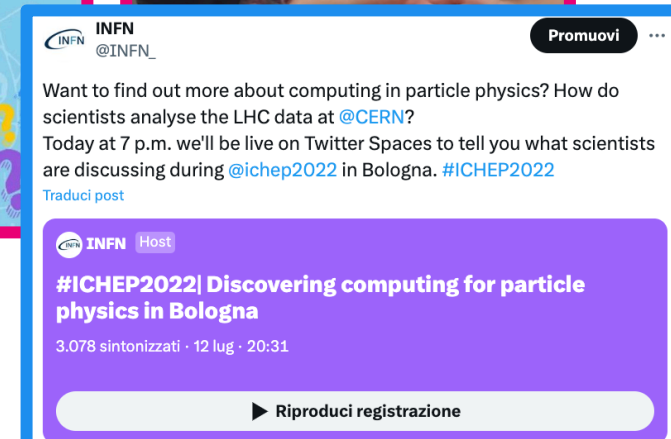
INFN
INFN
@INFN_
Promuovi
...

Want to find out more about computing in particle physics? How do scientists analyse the LHC data at @CERN?
Today at 7 p.m. we'll be live on Twitter Spaces to tell you what scientists are discussing during @ichep2022 in Bologna. #ICHEP2022

Traduci post

INFN Host
#ICHEP2022| Discovering computing for particle physics in Bologna
3.078 sintonizzati · 12 lug · 20:31
Riproduci registrazione